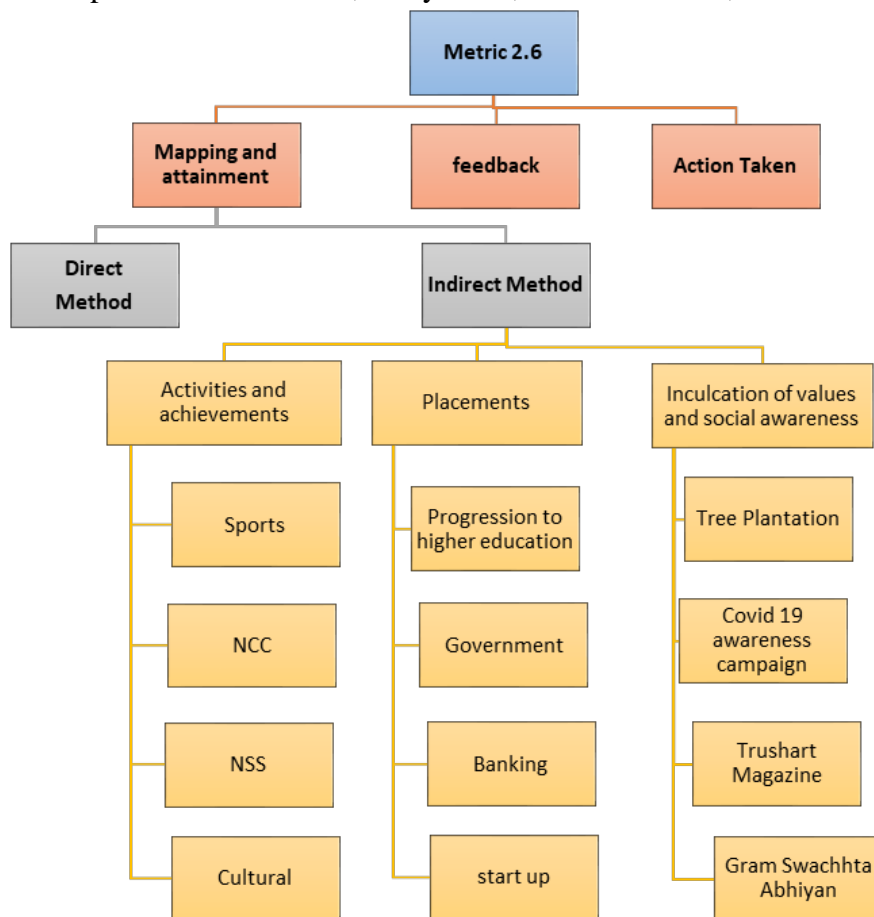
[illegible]

Metric 2.6

Mapping and attainment

feedback

Action Taken

Direct Method

Indirect Method

Activities and achievements

Sports

NCC

NSS

Cultural

Placements

Progression to higher education

Government

Banking

start up

Inculcation of values and social awareness

Tree Plantation

Covid 19 awareness campaign

Trushart Magazine

Gram Swachhta Abhiyan